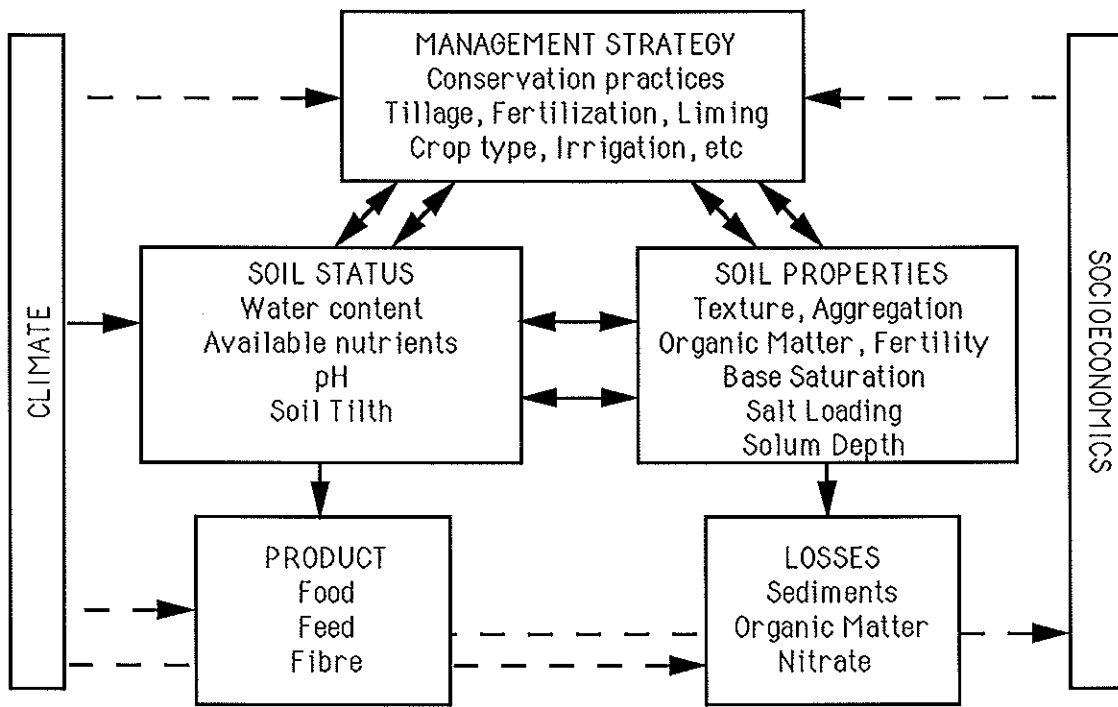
MANAGEMENT STRATEGY
Conservation practices
Tillage, Fertilization, Liming
Crop type, Irrigation, etc

CLIMATE

SOIL STATUS
Water content
Available nutrients
pH
Soil Tilth

SOIL PROPERTIES
Texture, Aggregation
Organic Matter, Fertility
Base Saturation
Salt Loading
Solum Depth

SOCIOECONOMICS

PRODUCT
Food
Feed
Fibre

LOSSES
Sediments
Organic Matter
Nitrate